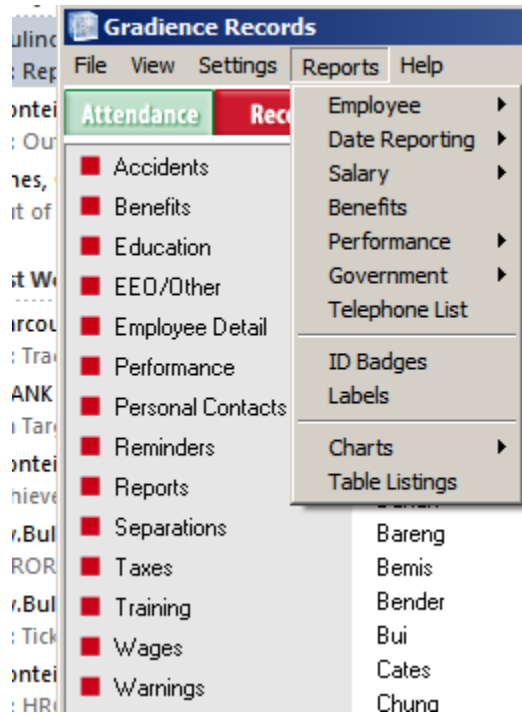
ulinc
: Rep
ontei
: Ou
nes,
ut of
st W
arcou
: Tra
ANK
Targ
ontei
hieve
.Bul
ROR
.Bul
: Tick
ontei
: HR

Gradience Records

File View Settings Reports Help

Attendance Rec

Accidents
Benefits
Education
EEO/Other
Employee Detail
Performance
Personal Contacts
Reminders
Reports
Separations
Taxes
Training
Wages
Warnings

Employee
Date Reporting
Salary
Benefits
Performance
Government
Telephone List
ID Badges
Labels
Charts
Table Listings

Bareng
Bemis
Bender
Bui
Cates
Chung